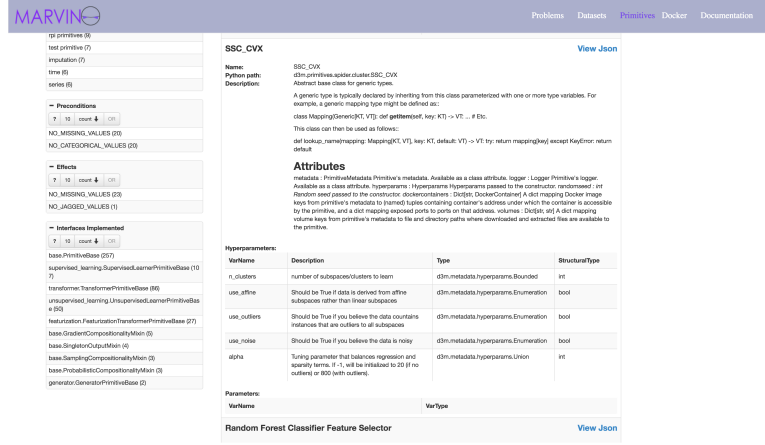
MARVIN

Problems Datasets Primitives Docker Documentation

rpi.primitives (9)
test primitive (7)
imputation (7)
time (6)
series (6)

− Preconditions
? 10 count ⬇ OR
NO_MISSING_VALUES (20)
NO_CATEGORICAL_VALUES (20)

− Effects
? 10 count ⬇ OR
NO_MISSING_VALUES (23)
NO_JAGGED_VALUES (1)

− Interfaces Implemented
? 10 count ⬇ OR
base.PrimitiveBase (257)
supervised_learning.SupervisedLearnerPrimitiveBase (107)
transformer.TransformerPrimitiveBase (86)
unsupervised_learning.UnsupervisedLearnerPrimitiveBase (50)
featurization.FeaturizationTransformerPrimitiveBase (27)
base.GradientCompositionalityMixin (5)
base.SingletonOutputMixin (4)
base.SamplingCompositionalityMixin (3)
base.ProbabilisticCompositionalityMixin (3)
generator.GeneratorPrimitiveBase (2)

SSC_CVX
View Json

Name: SSC_CVX
Python path: d3m.primitives.spider.cluster.SSC_CVX
Description: Abstract base class for generic types.

A generic type is typically declared by inheriting from this class parameterized with one or more type variables. For example, a generic mapping type might be defined as::

class Mapping(Generic[KT, VT]): def getitem(self, key: KT) -> VT: ... # Etc.

This class can then be used as follows::

def lookup_name(mapping: Mapping[KT, VT], key: KT, default: VT) -> VT: try: return mapping[key] except KeyError: return default

Attributes

metadata : PrimitiveMetadata Primitive's metadata. Available as a class attribute. logger : Logger Primitive's logger. Available as a class attribute. hyperparams : Hyperparams Hyperparams passed to the constructor. randomseed : int Random seed passed to the constructor. dockercontainers : Dict[str, DockerContainer] A dict mapping Docker image keys from primitive's metadata to (named) tuples containing container's address under which the container is accessible by the primitive, and a dict mapping exposed ports to ports on that address. volumes : Dict[str, str] A dict mapping volume keys from primitive's metadata to file and directory paths where downloaded and extracted files are available to the primitive.

Hyperparameters:

| VarName | Description | Type | StructuralType |
|---|---|---|---|
| n_clusters | number of subspaces/clusters to learn | d3m.metadata.hyperparams.Bounded | int |
| use_affine | Should be True if data is derived from affine subspaces rather than linear subspaces | d3m.metadata.hyperparams.Enumeration | bool |
| use_outliers | Should be True if you believe the data contains instances that are outliers to all subspaces | d3m.metadata.hyperparams.Enumeration | bool |
| use_noise | Should be True if you believe the data is noisy | d3m.metadata.hyperparams.Enumeration | bool |
| alpha | Tuning parameter that balances regression and sparsity terms. If -1, will be initialized to 20 (if no outliers) or 800 (with outliers). | d3m.metadata.hyperparams.Union | int |

Parameters:

| VarName | VarType |
|---|---|

Random Forest Classifier Feature Selector
View Json